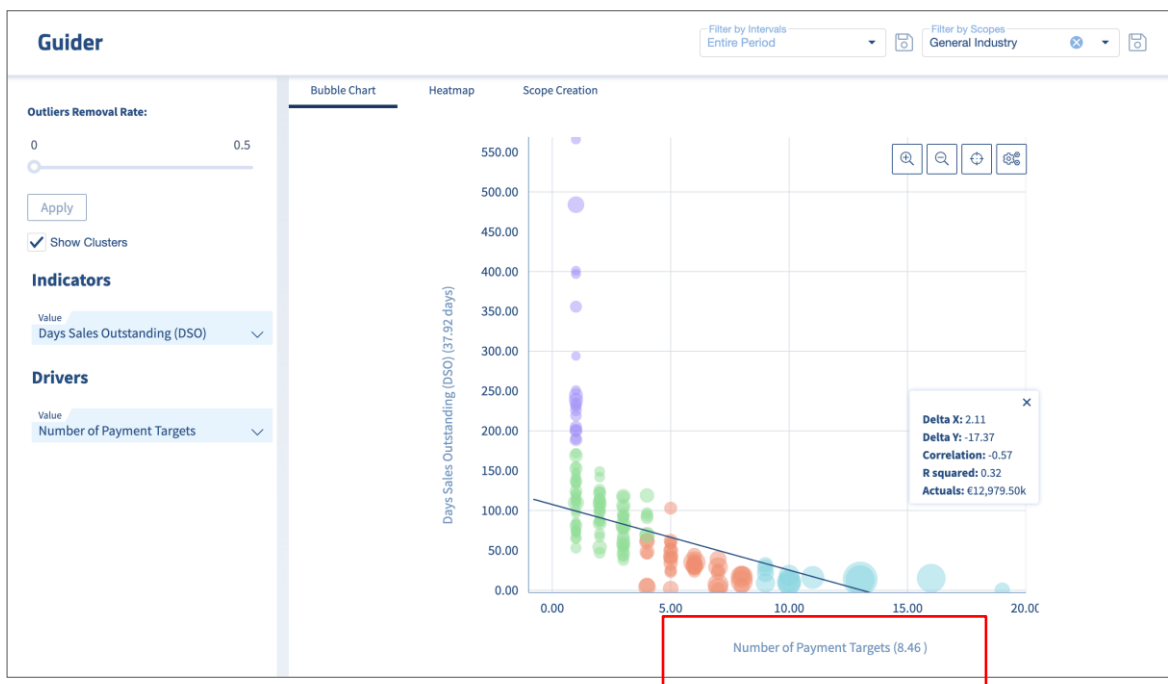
Guider

Filter by Intervals
Entire Period

Filter by Scopes
General Industry

Outliers Removal Rate:

0

0.5

Apply

Show Clusters

Indicators

Value
Days Sales Outstanding (DSO)

Drivers

Value
Number of Payment Targets

Bubble Chart

Heatmap

Scope Creation

550.00
500.00
450.00
400.00
350.00
300.00
250.00
200.00
150.00
100.00
50.00
0.00

Days Sales Outstanding (DSO) (37.92 days)

0.00
5.00
10.00
15.00
20.0

Number of Payment Targets (8.46 )

×
Delta X: 2.11
Delta Y: -17.37
Correlation: -0.57
R squared: 0.32
Actuals: €12,979.50k